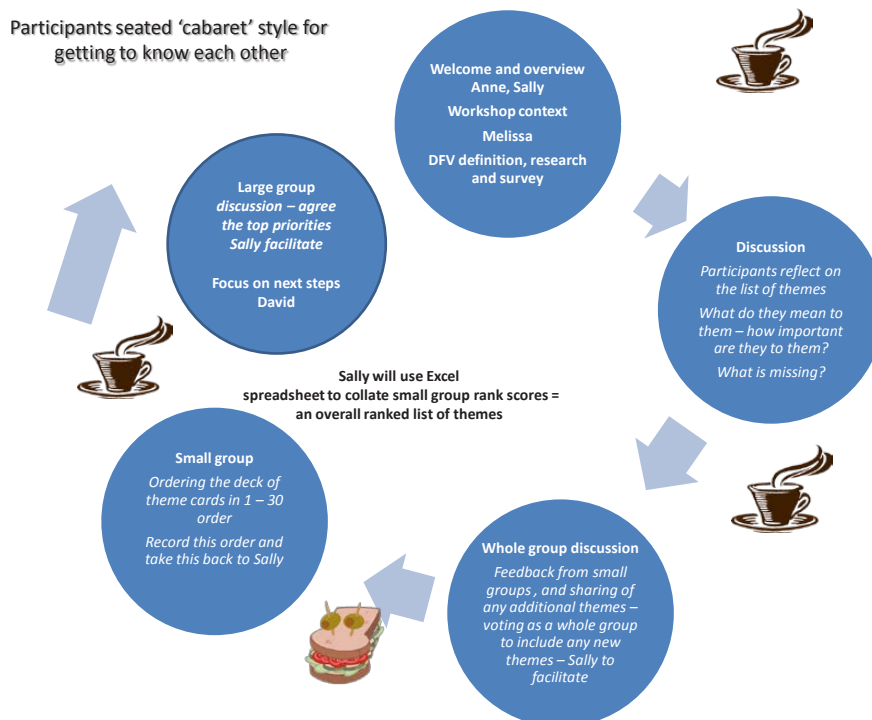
Participants seated 'cabaret' style for getting to know each other

Welcome and overview
Anne, Sally
Workshop context
Melissa
DFV definition, research and survey

Discussion
Participants reflect on the list of themes
What do they mean to them – how important are they to them?
What is missing?

Whole group discussion
Feedback from small groups , and sharing of any additional themes – voting as a whole group to include any new themes – Sally to facilitate

Small group
Ordering the deck of theme cards in 1 – 30 order
Record this order and take this back to Sally

Large group
discussion – agree the top priorities
Sally facilitate

Focus on next steps
David

Sally will use Excel spreadsheet to collate small group rank scores = an overall ranked list of themes